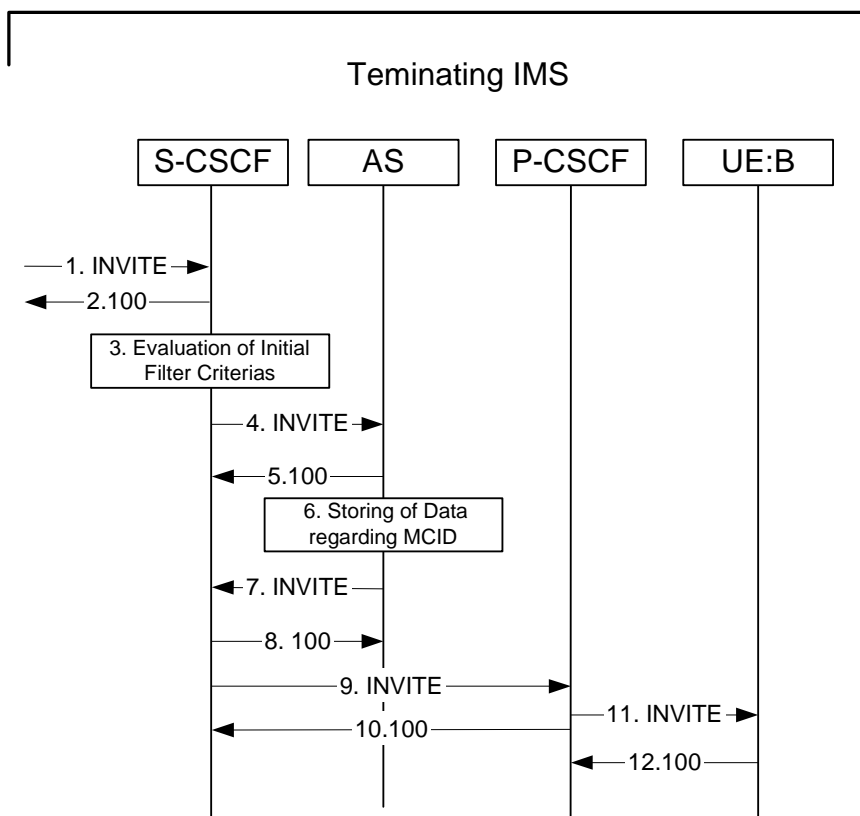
Teminating IMS

S-CSCF

AS

P-CSCF

UE:B

1. INVITE

2.100

3. Evaluation of Initial Filter Criterias

4. INVITE

5.100

6. Storing of Data regarding MCID

7. INVITE

8. 100

9. INVITE

10.100

11. INVITE

12.100